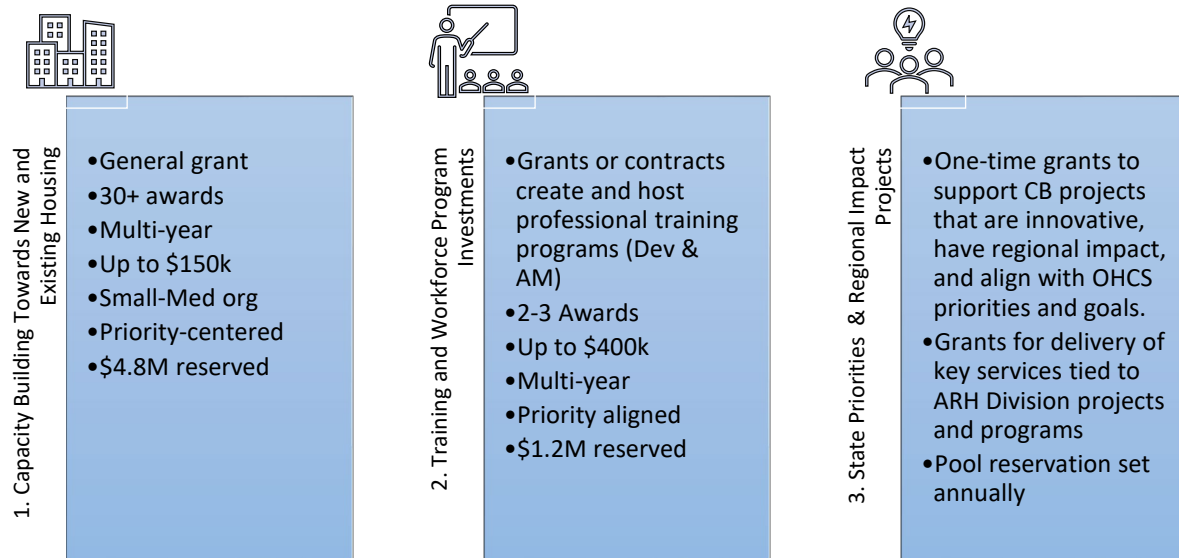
1. Capacity Building Towards New and Existing Housing

•General grant
•30+ awards
•Multi-year
•Up to $150k
•Small-Med org
•Priority-centered
•$4.8M reserved

2. Training and Workforce Program Investments

•Grants or contracts create and host professional training programs (Dev & AM)
•2-3 Awards
•Up to $400k
•Multi-year
•Priority aligned
•$1.2M reserved

3. State Priorities & Regional Impact Projects

•One-time grants to support CB projects that are innovative, have regional impact, and align with OHCS priorities and goals.
•Grants for delivery of key services tied to ARH Division projects and programs
•Pool reservation set annually